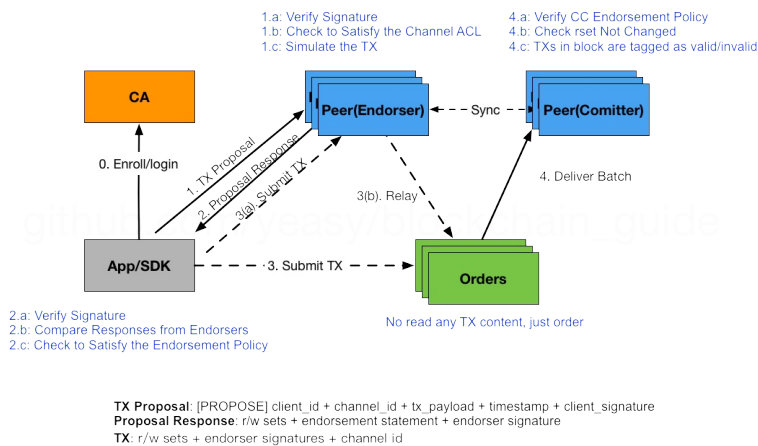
1.a: Verify Signature
1.b: Check to Satisfy the Channel ACL
1.c: Simulate the TX

4.a: Verify CC Endorsement Policy
4.b: Check rset Not Changed
4.c: TXs in block are tagged as valid/invalid

CA

Peer(Endorser)

Sync

Peer(Comitter)

0. Enroll/login

1. TX Proposal

2. Proposal Response

3(a). Submit TX

3(b). Relay

4. Deliver Batch

github.com/yeasy/blockchain_guide

App/SDK

3. Submit TX

Orders

2.a: Verify Signature
2.b: Compare Responses from Endorsers
2.c: Check to Satisfy the Endorsement Policy

No read any TX content, just order

**TX Proposal**: [PROPOSE] client_id + channel_id + tx_payload + timestamp + client_signature
**Proposal Response**: r/w sets + endorsement statement + endorser signature
**TX**: r/w sets + endorser signatures + channel id